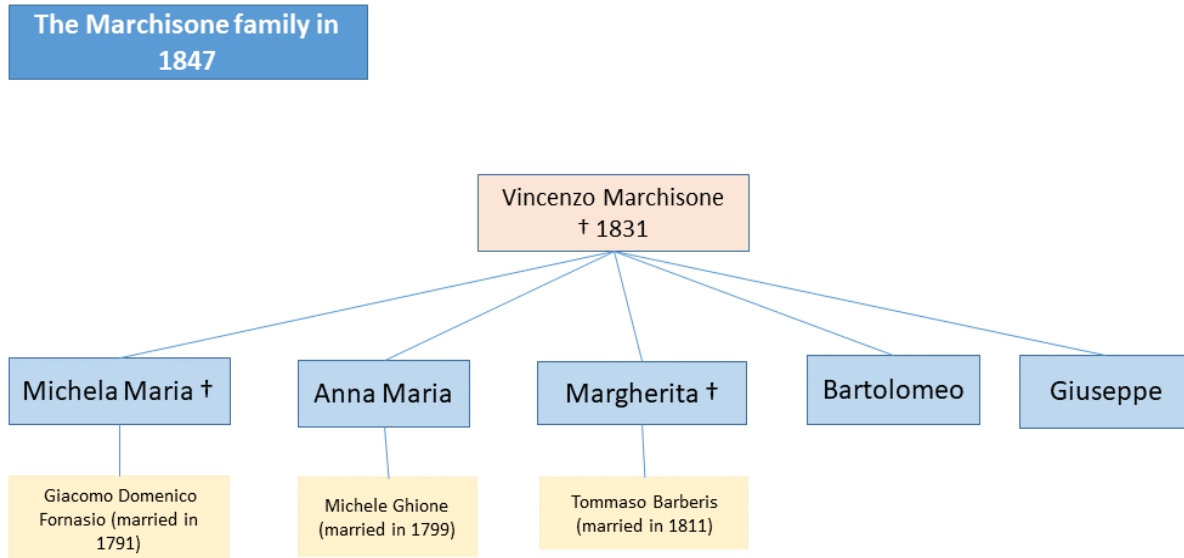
The Marchisone family in 1847

Vincenzo Marchisone
† 1831

Michela Maria †

Anna Maria

Margherita †

Bartolomeo

Giuseppe

Giacomo Domenico Fornasio (married in 1791)

Michele Ghione (married in 1799)

Tommaso Barberis (married in 1811)